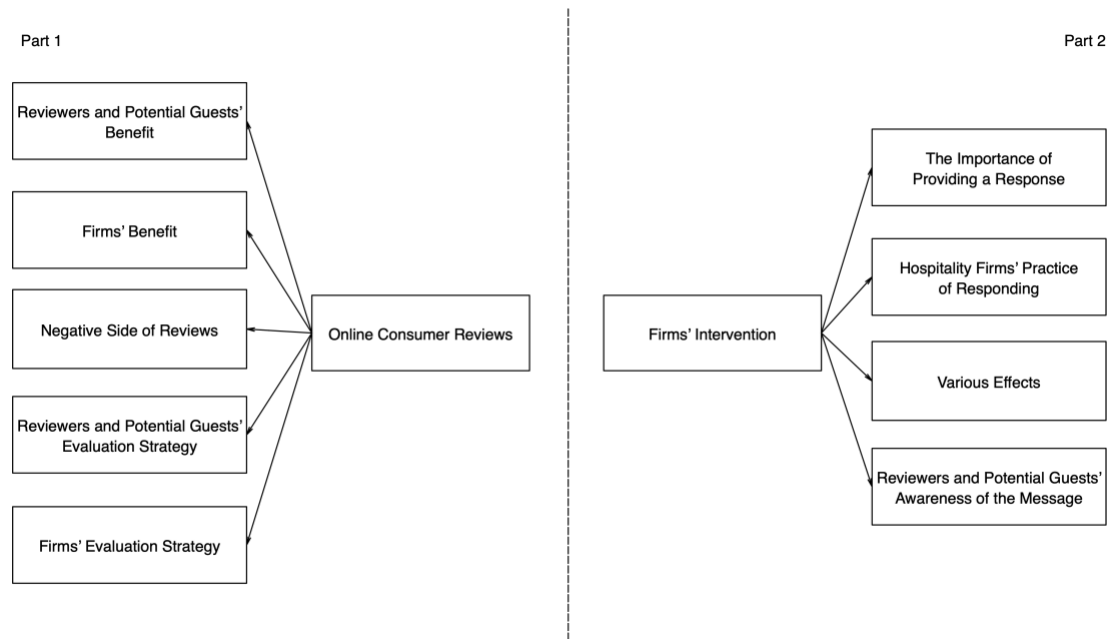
Part 1

Reviewers and Potential Guests' Benefit

Firms' Benefit

Negative Side of Reviews

Reviewers and Potential Guests' Evaluation Strategy

Firms' Evaluation Strategy

Online Consumer Reviews

Part 2

Firms' Intervention

The Importance of Providing a Response

Hospitality Firms' Practice of Responding

Various Effects

Reviewers and Potential Guests' Awareness of the Message